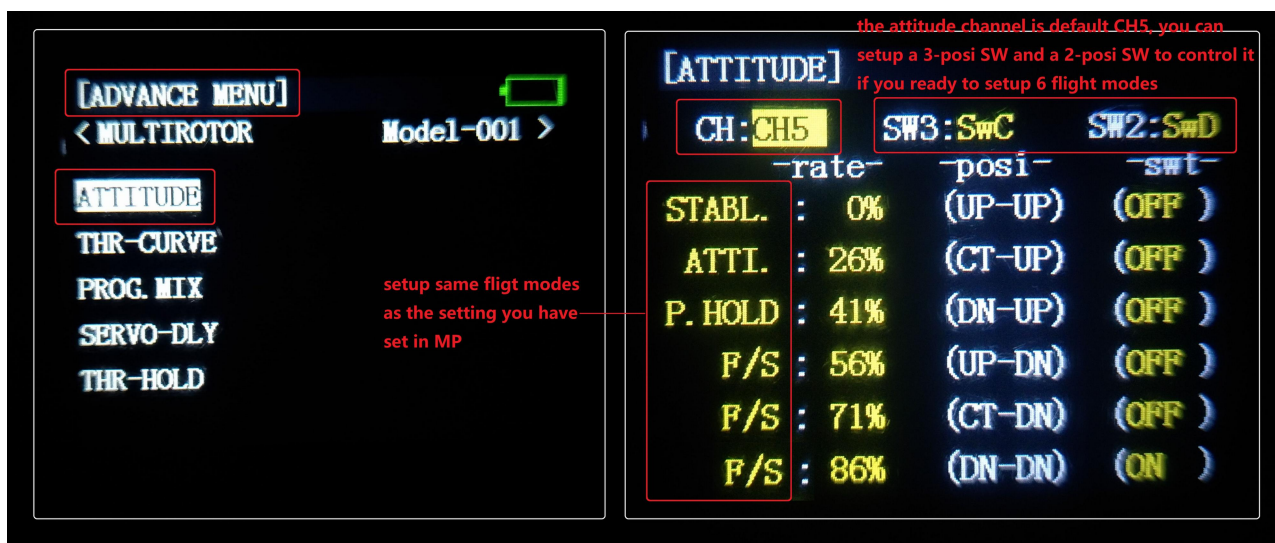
[ADVANCE MENU]
< MULTIROTOR Model-001 >

ATTITUDE
THR-CURVE
PROG. MIX
SERVO-DLY
THR-HOLD

setup same fligt modes as the setting you have set in MP

the attitude channel is default CH5, you can setup a 3-posi SW and a 2-posi SW to control it if you ready to setup 6 flight modes

[ATTITUDE]
CH:CH5 SW3:SwC SW2:SwD

| | -rate- | -posi- | -swt- |
|---|---|---|---|
| STABL. | : 0% | (UP-UP) | (OFF ) |
| ATTI. | : 26% | (CT-UP) | (OFF ) |
| P. HOLD | : 41% | (DN-UP) | (OFF ) |
| F/S | : 56% | (UP-DN) | (OFF ) |
| F/S | : 71% | (CT-DN) | (OFF ) |
| F/S | : 86% | (DN-DN) | (ON ) |